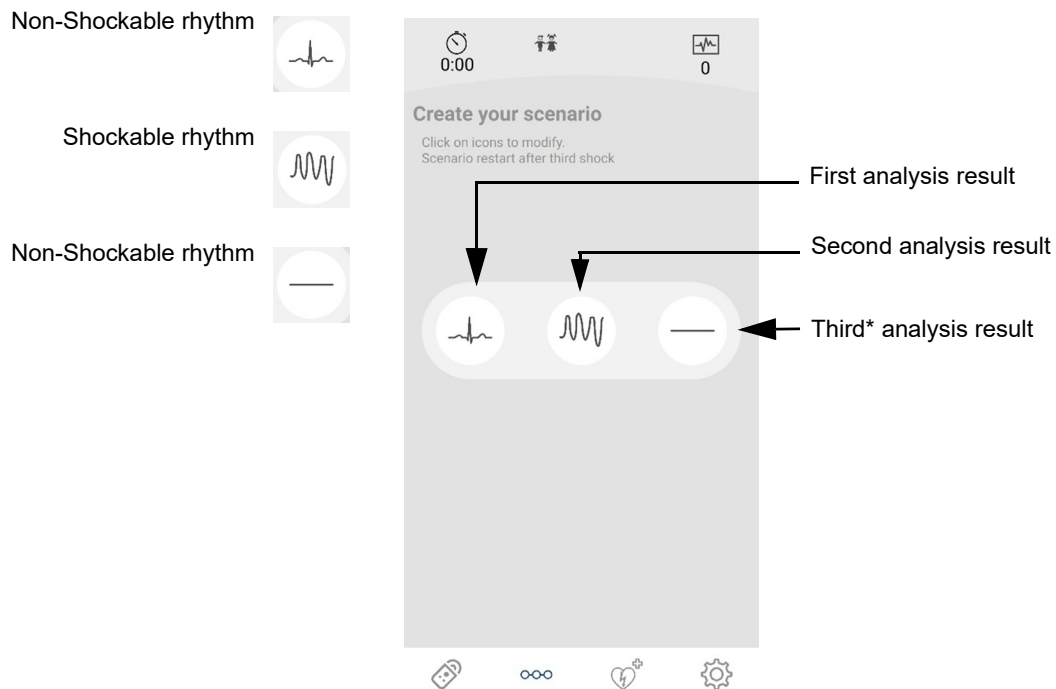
Non-Shockable rhythm

Shockable rhythm

Non-Shockable rhythm

0:00

0

Create your scenario

Click on icons to modify.
Scenario restart after third shock

First analysis result

Second analysis result

Third* analysis result